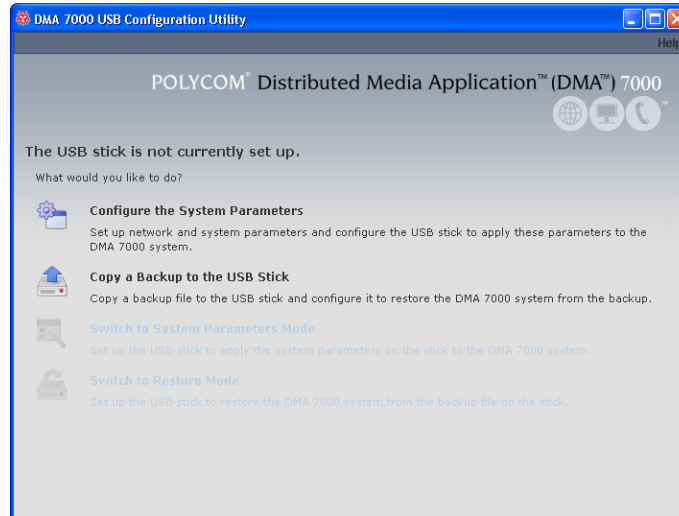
DMA 7000 USB Configuration Utility

Help

POLYCOM® Distributed Media Application™ (DMA™) 7000

The USB stick is not currently set up.

What would you like to do?

Configure the System Parameters

Set up network and system parameters and configure the USB stick to apply these parameters to the DMA 7000 system.

Copy a Backup to the USB Stick

Copy a backup file to the USB stick and configure it to restore the DMA 7000 system from the backup.

Switch to System Parameters Mode

Set up the USB stick to apply the system parameters on the stick to the DMA 7000 system.

Switch to Restore Mode

Set up the USB stick to restore the DMA 7000 system from the backup file on the stick.